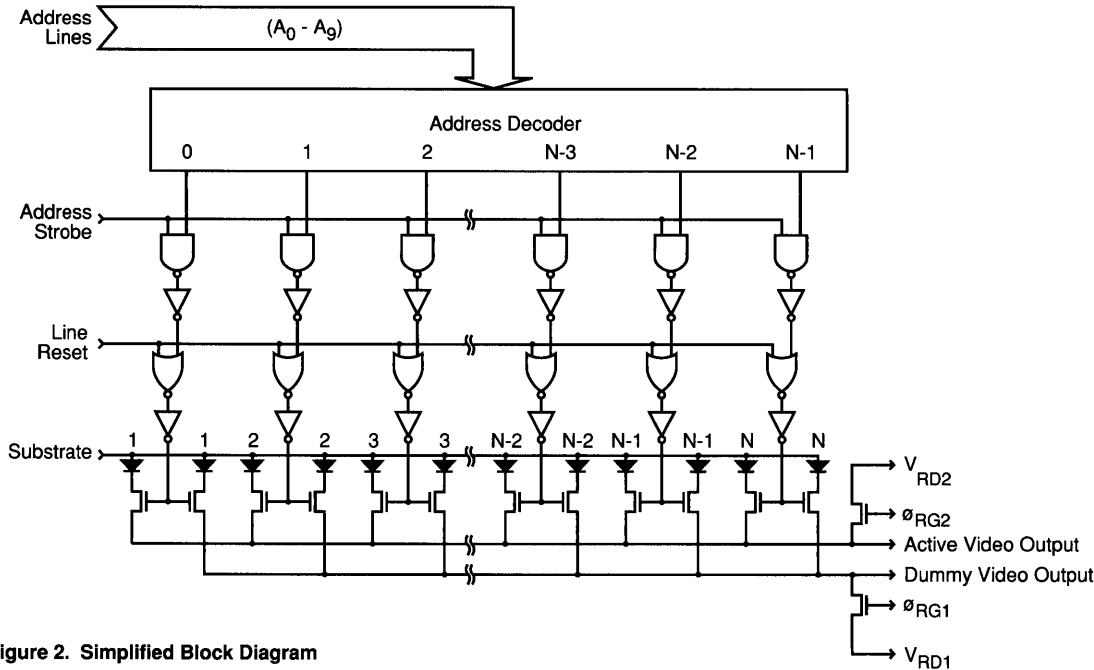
Address Lines

$(A_0 - A_9)$

Address Decoder

0 1 2 N-3 N-2 N-1

Address Strobe

Line Reset

Substrate

1 1 2 2 3 3 N-2 N-2 N-1 N-1 N N

$V_{RD2}$

$ø_{RG2}$

Active Video Output

Dummy Video Output

$ø_{RG1}$

$V_{RD1}$

igure 2. Simplified Block Diagram